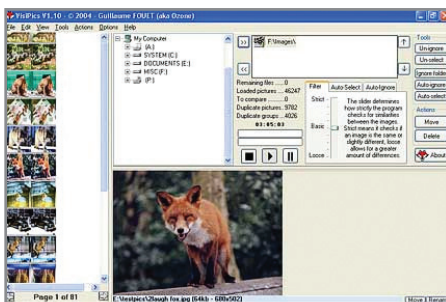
VisiPics V1.10 - © 2004 - Guillaume FOUET (aka Ozone)

File Edit View Tools Actions Options Help

My Computer
(A:)
SYSTEM (C:)
DOCUMENTS (E:)
MISC (F:)
(P:)

>>
<<
F:\Images\

Remaining files ....0
Loaded pictures ....46247
To compare ....0
Duplicate pictures ..9782
Duplicate groups ...4026
03:05:03

Filter Auto Select Auto Ignore

Strict
Basic
Loose

The slider determines how strictly the program checks for similarities between the images. Strict means it checks if an image is the same or slightly different, loose allows for a greater amount of differences.

Tools
Un-ignore
Un-select
Ignore folder
Auto-ignore
Auto-select

Actions
Move
Delete
About

Page 1 of 81

E:\mstpics\2laugh fox.jpg (64kb - 680x502)

Move & Rename